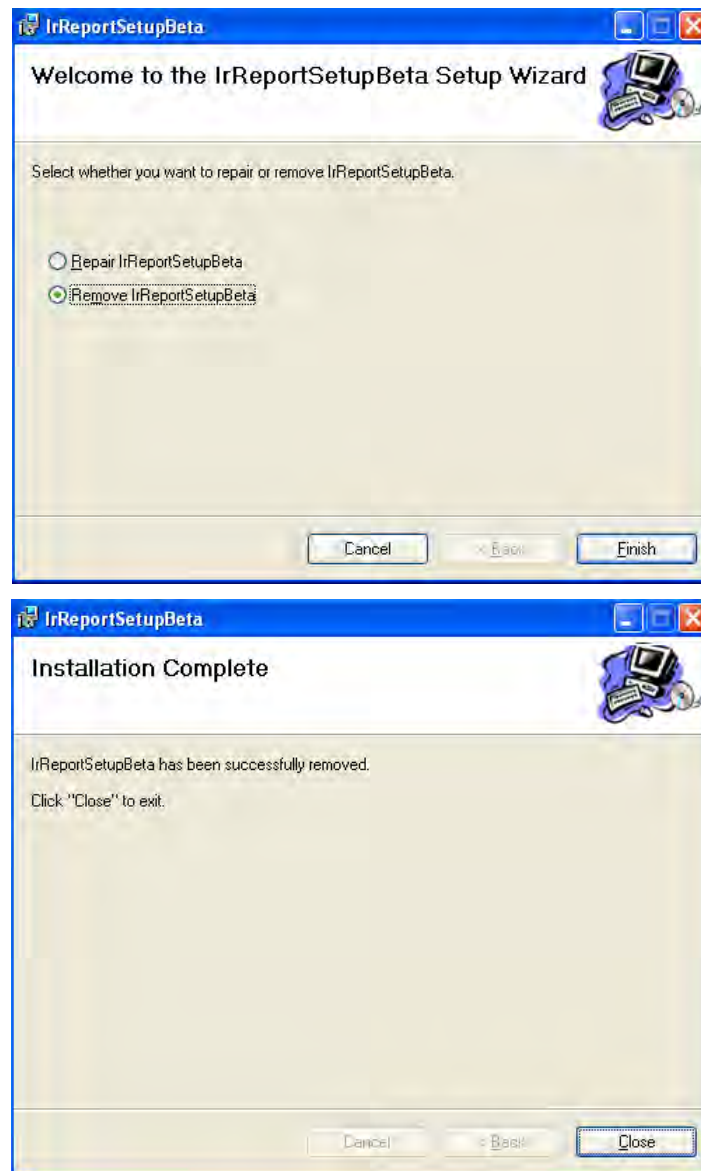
IrReportSetupBeta

Welcome to the IrReportSetupBeta Setup Wizard

Select whether you want to repair or remove IrReportSetupBeta.

Repair IrReportSetupBeta

Remove IrReportSetupBeta

Cancel

< Back

Finish

IrReportSetupBeta

Installation Complete

IrReportSetupBeta has been successfully removed.

Click "Close" to exit.

Cancel

< Back

Close